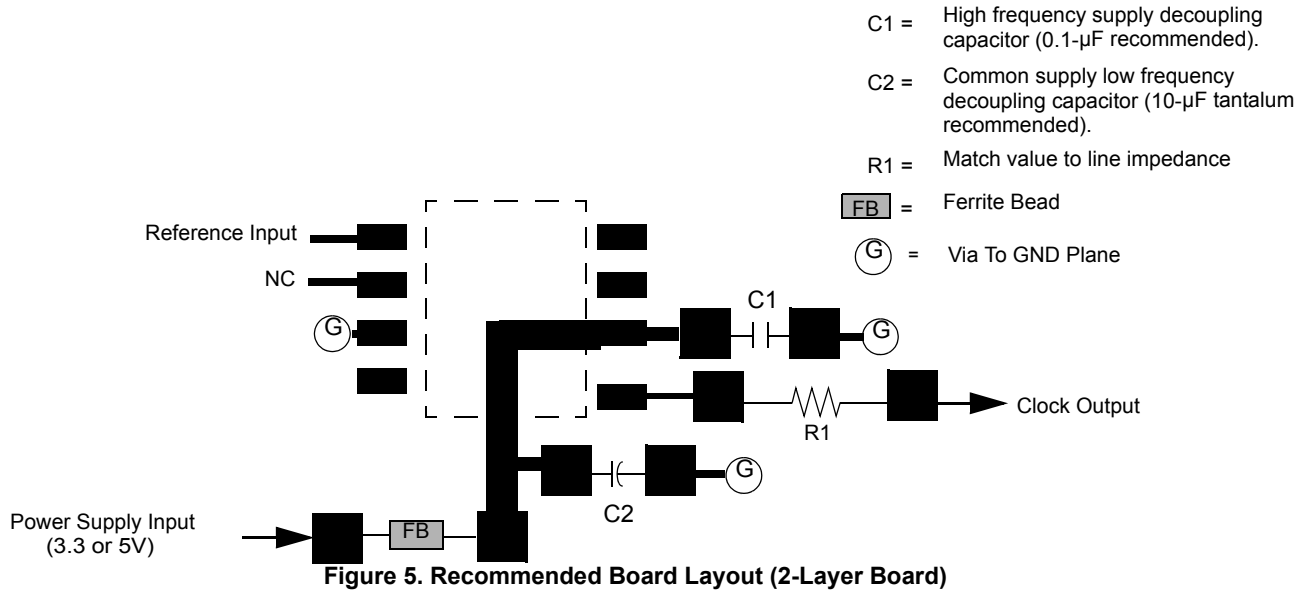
C1 = High frequency supply decoupling capacitor (0.1-μF recommended).

C2 = Common supply low frequency decoupling capacitor (10-μF tantalum recommended).

R1 = Match value to line impedance

FB = Ferrite Bead

G = Via To GND Plane

Reference Input

NC

G

C1

G

Clock Output

R1

G

C2

Power Supply Input (3.3 or 5V)

FB

Figure 5. Recommended Board Layout (2-Layer Board)